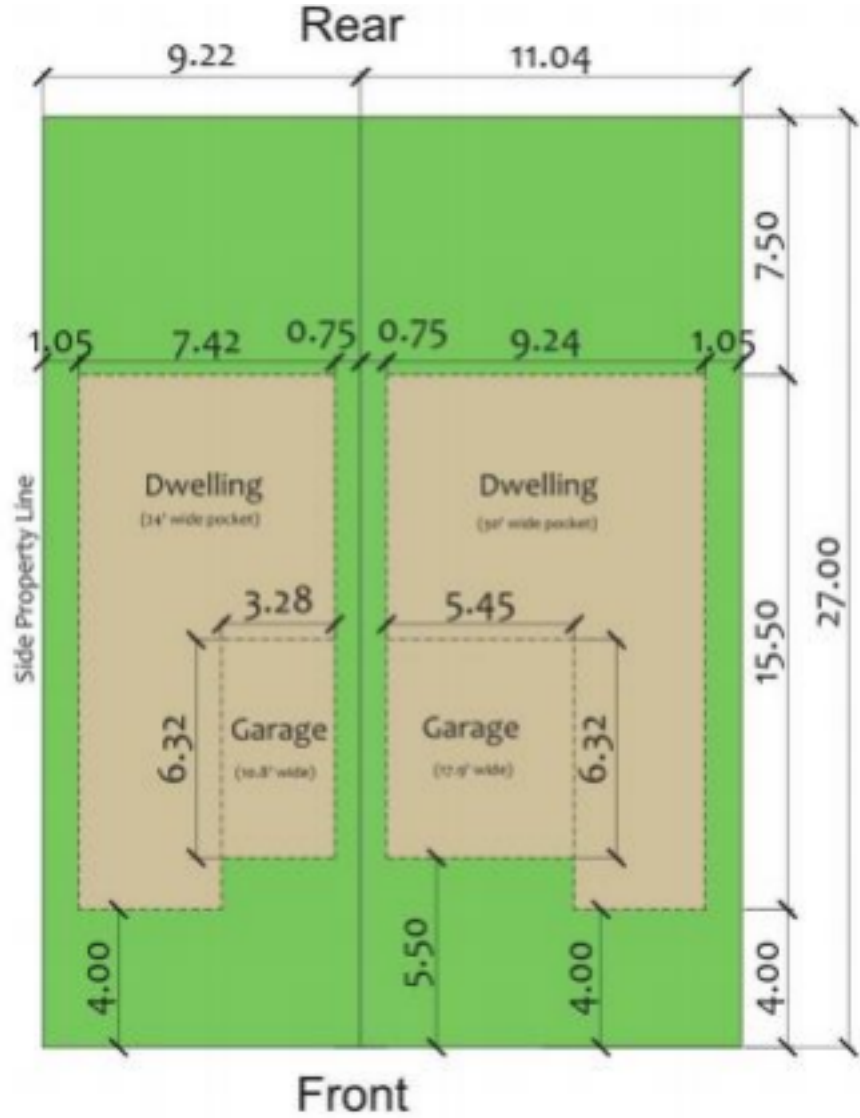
Rear

9.22

11.04

7.50

1.05

7.42

0.75

0.75

9.24

1.05

Side Property Line

Dwelling

(24' wide pocket)

Dwelling

(30' wide pocket)

3.28

5.45

15.50

27.00

6.32

Garage

(10.8' wide)

Garage

(17.9' wide)

6.32

4.00

5.50

4.00

4.00

Front